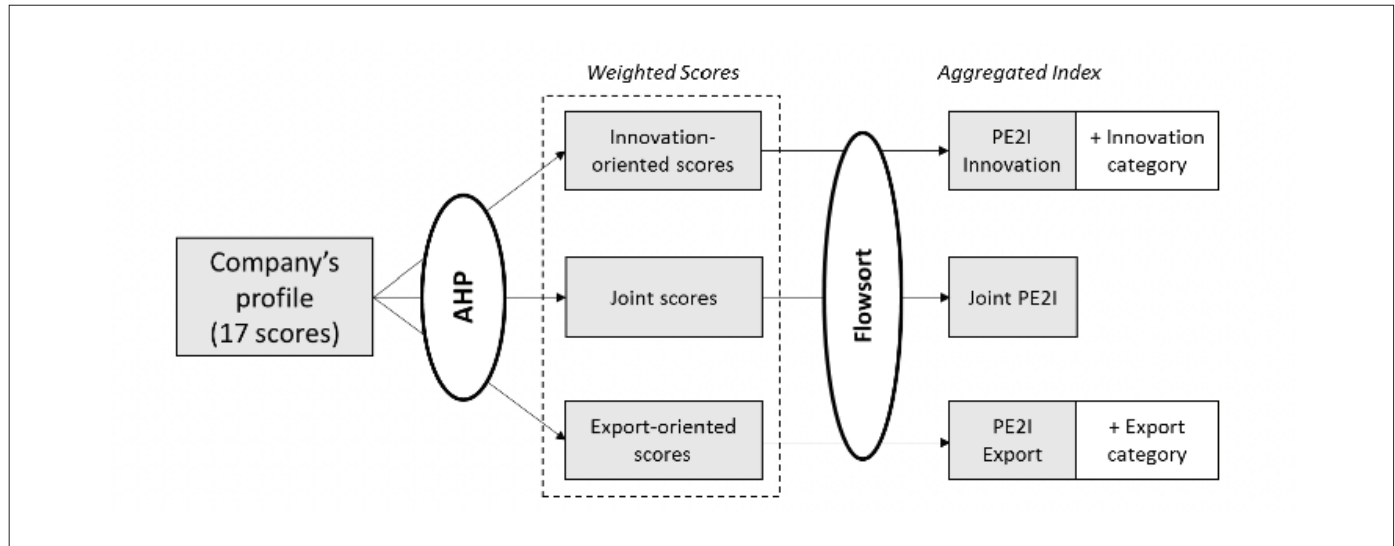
Weighted Scores

Aggregated Index

Company's profile (17 scores)

AHP

Innovation-oriented scores

Joint scores

Export-oriented scores

Flowsort

PE2I Innovation

+ Innovation category

Joint PE2I

PE2I Export

+ Export category